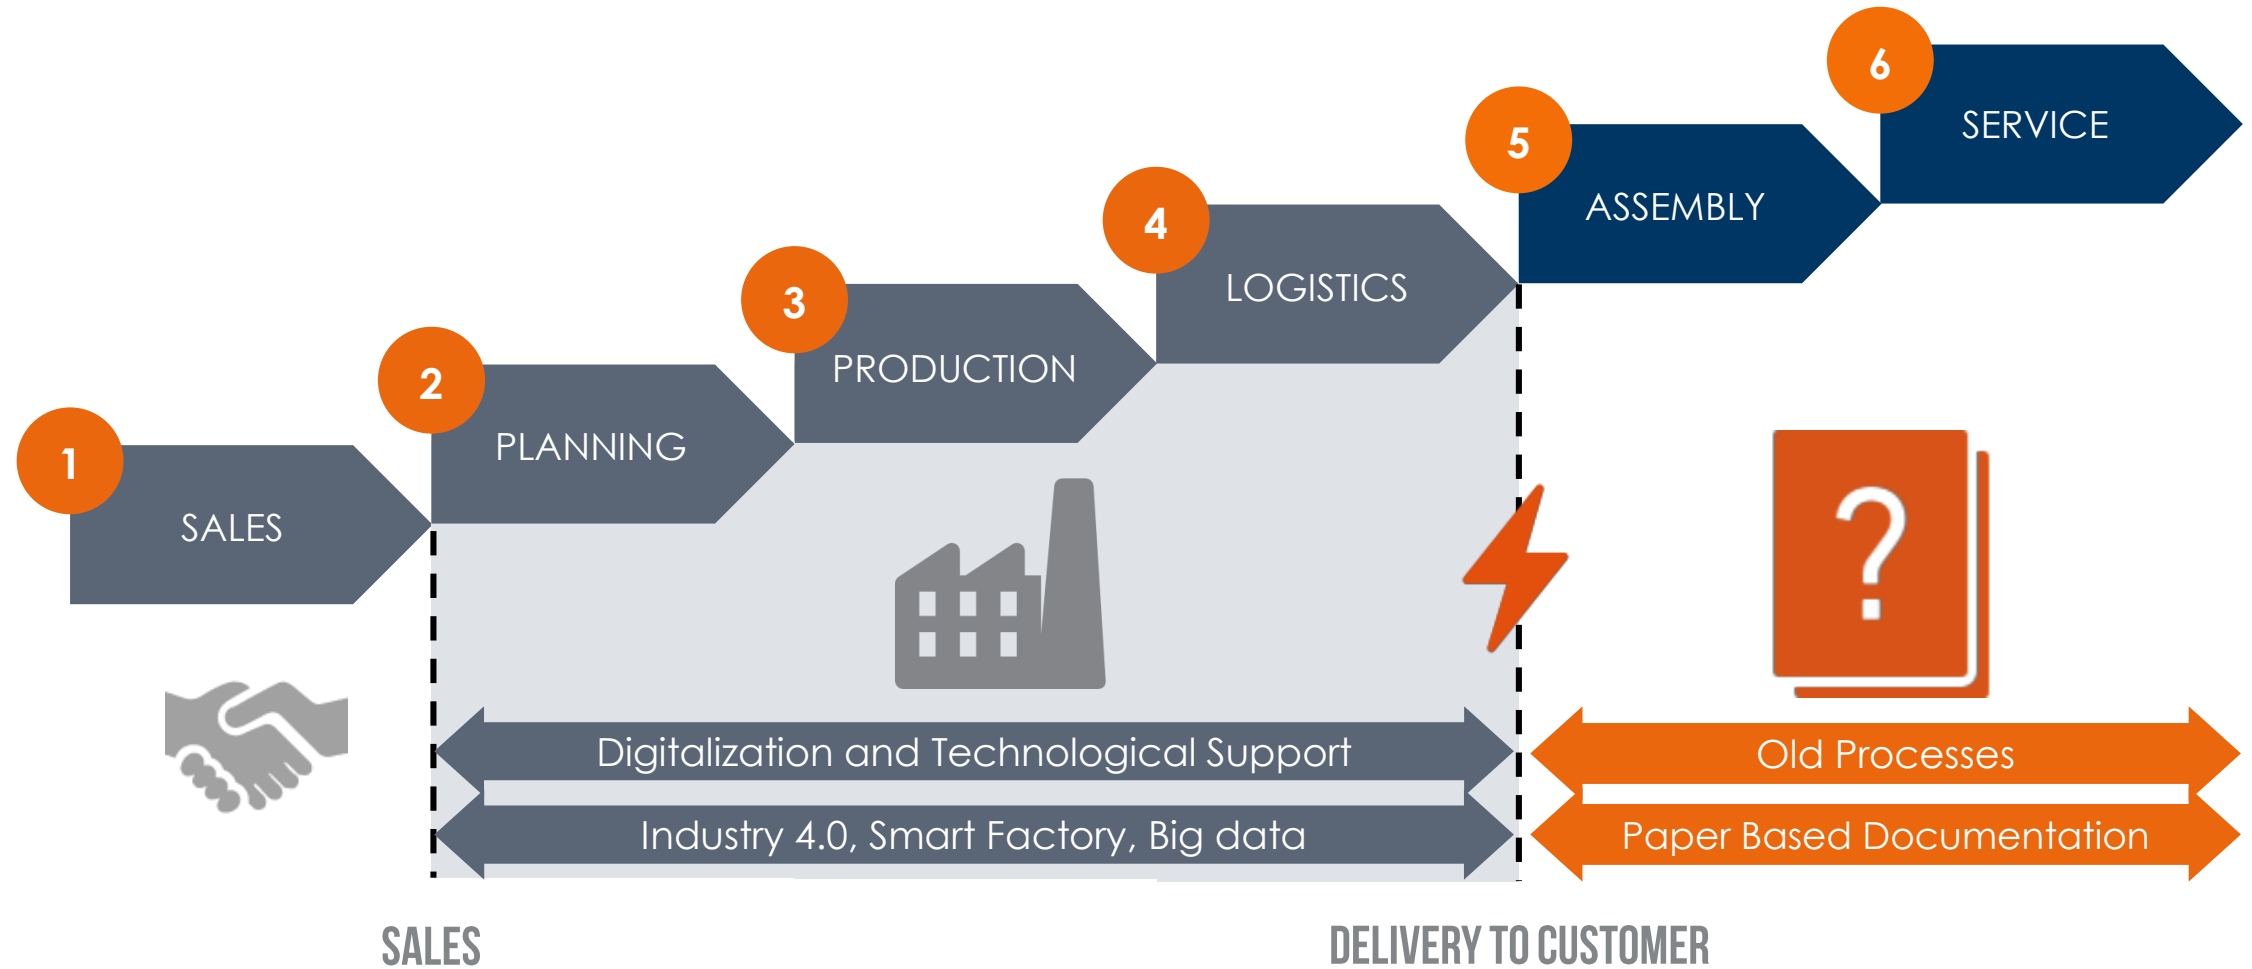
6
SERVICE
5
ASSEMBLY
4
LOGISTICS
3
PRODUCTION
2
PLANNING
1
SALES

?

Digitalization and Technological Support
Industry 4.0, Smart Factory, Big data
Old Processes
Paper Based Documentation

SALES
DELIVERY TO CUSTOMER